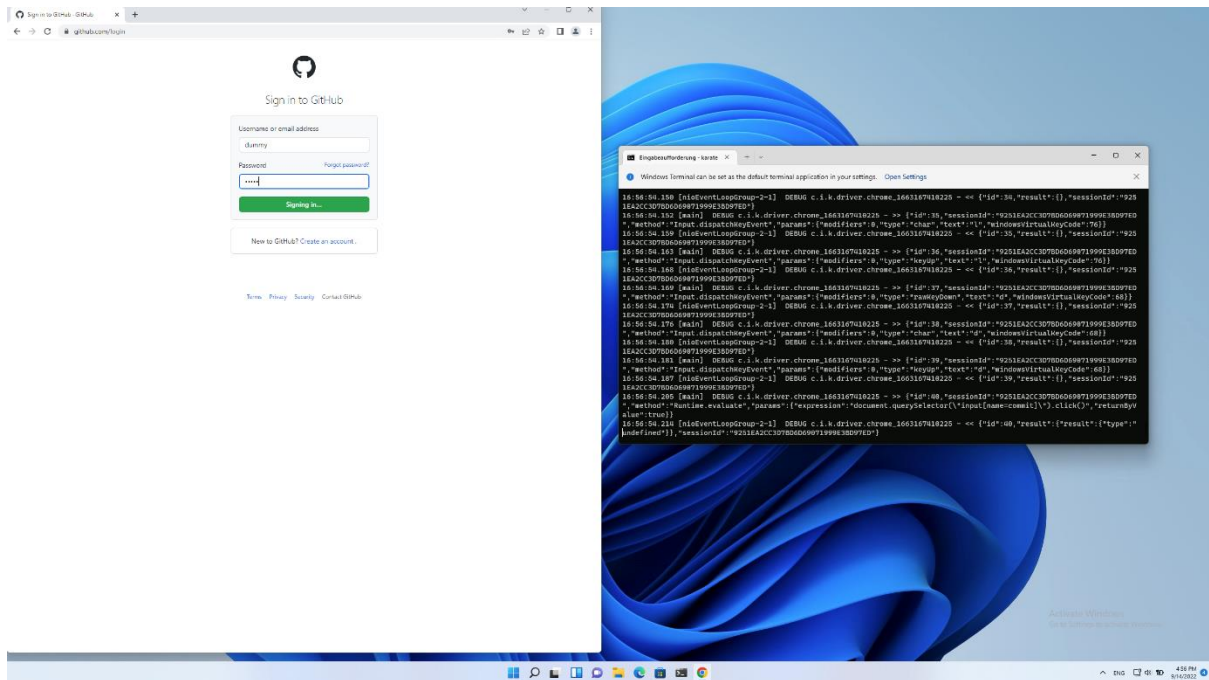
Sign in to GitHub · GitHub
github.com/login

Sign in to GitHub

Username or email address
dummy
Password
Forgot password?
•••••
Signing in...

New to GitHub? Create an account.

Terms Privacy Security Contact GitHub

Eingabeaufforderung - karate

Windows Terminal can be set as the default terminal application in your settings. Open Settings

16:56:54.150 [nioEventLoopGroup-2-1] DEBUG c.i.k.driver.chrome_1663167410225 - << {"id":34,"result":{},"sessionId":"9251EA2CC3D7BD6D69071999E38D97ED"}
16:56:54.152 [main] DEBUG c.i.k.driver.chrome_1663167410225 - >> {"id":35,"sessionId":"9251EA2CC3D7BD6D69071999E38D97ED","method":"Input.dispatchKeyEvent","params":{"modifiers":0,"type":"char","text":"L","windowsVirtualKeyCode":76}}
16:56:54.159 [nioEventLoopGroup-2-1] DEBUG c.i.k.driver.chrome_1663167410225 - << {"id":35,"result":{},"sessionId":"9251EA2CC3D7BD6D69071999E38D97ED"}
16:56:54.163 [main] DEBUG c.i.k.driver.chrome_1663167410225 - >> {"id":36,"sessionId":"9251EA2CC3D7BD6D69071999E38D97ED","method":"Input.dispatchKeyEvent","params":{"modifiers":0,"type":"keyUp","text":"l","windowsVirtualKeyCode":76}}
16:56:54.168 [nioEventLoopGroup-2-1] DEBUG c.i.k.driver.chrome_1663167410225 - << {"id":36,"result":{},"sessionId":"9251EA2CC3D7BD6D69071999E38D97ED"}
16:56:54.169 [main] DEBUG c.i.k.driver.chrome_1663167410225 - >> {"id":37,"sessionId":"9251EA2CC3D7BD6D69071999E38D97ED","method":"Input.dispatchKeyEvent","params":{"modifiers":0,"type":"rawKeyDown","text":"d","windowsVirtualKeyCode":68}}
16:56:54.174 [nioEventLoopGroup-2-1] DEBUG c.i.k.driver.chrome_1663167410225 - << {"id":37,"result":{},"sessionId":"9251EA2CC3D7BD6D69071999E38D97ED"}
16:56:54.176 [main] DEBUG c.i.k.driver.chrome_1663167410225 - >> {"id":38,"sessionId":"9251EA2CC3D7BD6D69071999E38D97ED","method":"Input.dispatchKeyEvent","params":{"modifiers":0,"type":"char","text":"d","windowsVirtualKeyCode":68}}
16:56:54.180 [nioEventLoopGroup-2-1] DEBUG c.i.k.driver.chrome_1663167410225 - << {"id":38,"result":{},"sessionId":"9251EA2CC3D7BD6D69071999E38D97ED"}
16:56:54.181 [main] DEBUG c.i.k.driver.chrome_1663167410225 - >> {"id":39,"sessionId":"9251EA2CC3D7BD6D69071999E38D97ED","method":"Input.dispatchKeyEvent","params":{"modifiers":0,"type":"keyUp","text":"d","windowsVirtualKeyCode":68}}
16:56:54.187 [nioEventLoopGroup-2-1] DEBUG c.i.k.driver.chrome_1663167410225 - << {"id":39,"result":{},"sessionId":"9251EA2CC3D7BD6D69071999E38D97ED"}
16:56:54.205 [main] DEBUG c.i.k.driver.chrome_1663167410225 - >> {"id":40,"sessionId":"9251EA2CC3D7BD6D69071999E38D97ED","method":"Runtime.evaluate","params":{"expression":"document.querySelector(\"input[name=commit]\").click()","returnByValue":true}}
16:56:54.214 [nioEventLoopGroup-2-1] DEBUG c.i.k.driver.chrome_1663167410225 - << {"id":40,"result":{"result":{"type":"undefined"}},"sessionId":"9251EA2CC3D7BD6D69071999E38D97ED"}

Activate Windows
Go to Settings to activate Windows.

ENG 4:56 PM 9/14/2022